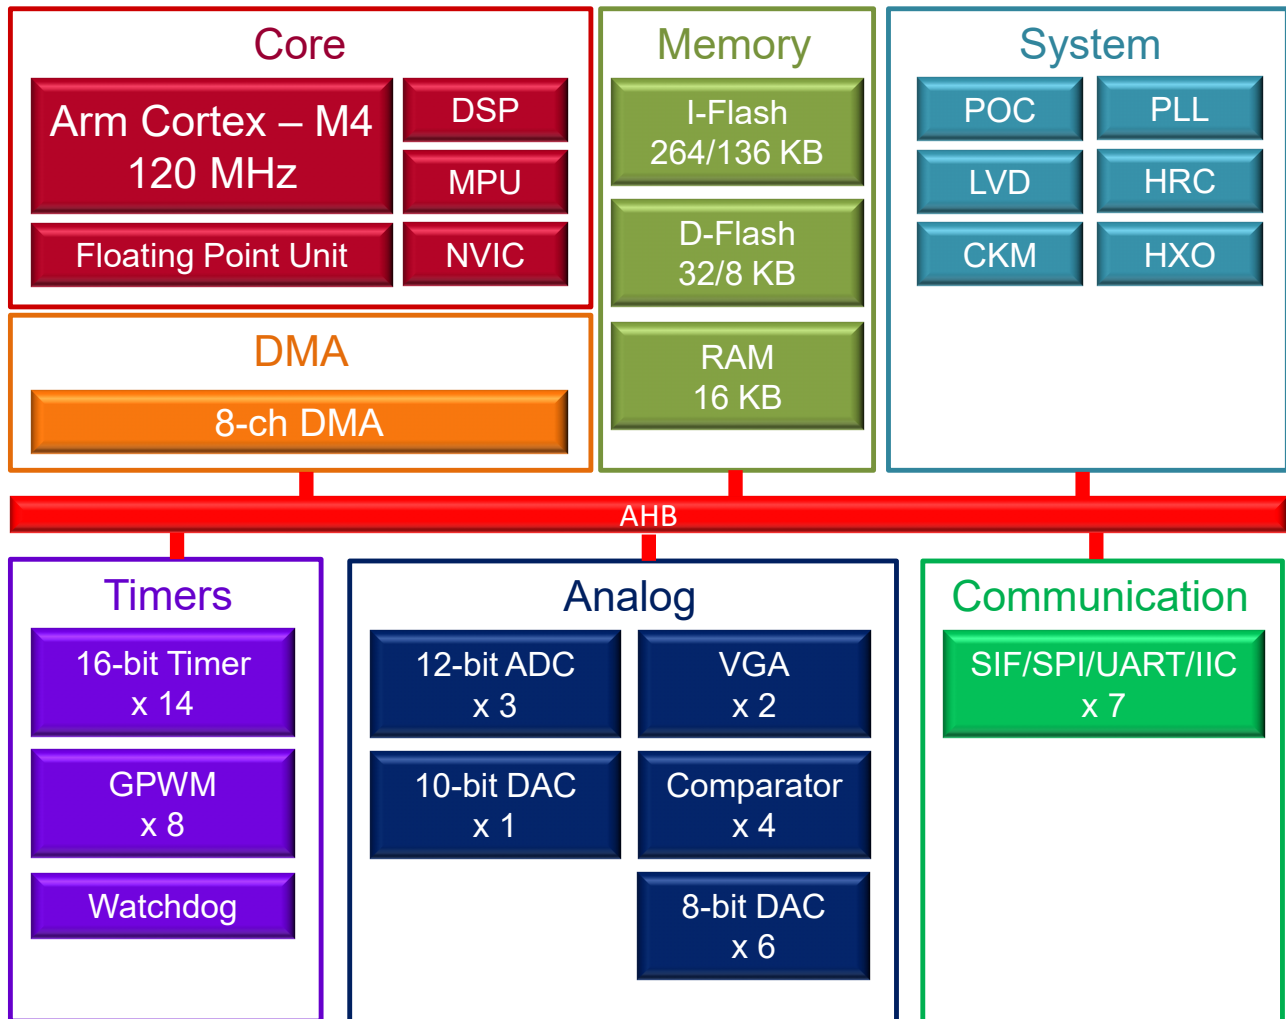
Core

Arm Cortex – M4
120 MHz

DSP

MPU

Floating Point Unit

NVIC

DMA

8-ch DMA

Memory

I-Flash
264/136 KB

D-Flash
32/8 KB

RAM
16 KB

System

POC

PLL

LVD

HRC

CKM

HXO

AHB

Timers

16-bit Timer
x 14

GPWM
x 8

Watchdog

Analog

12-bit ADC
x 3

VGA
x 2

10-bit DAC
x 1

Comparator
x 4

8-bit DAC
x 6

Communication

SIF/SPI/UART/IIC
x 7